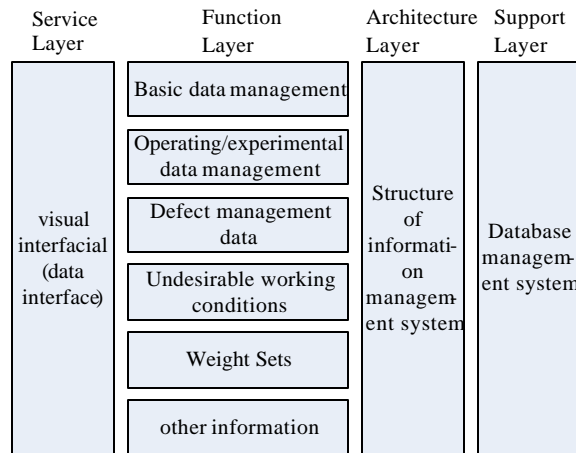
Service Layer

Function Layer

Architecture Layer

Support Layer

visual interfacial (data interface)

Basic data management

Operating/experimental data management

Defect management data

Undesirable working conditions

Weight Sets

other information

Structure of information management system

Database management system